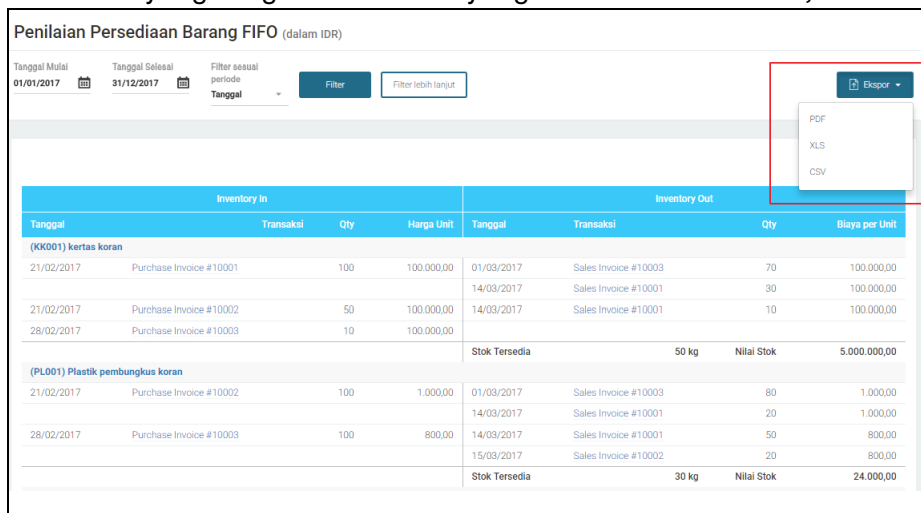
Penilaian Persediaan Barang FIFO (dalam IDR)

Tanggal Mulai
01/01/2017

Tanggal Selesai
31/12/2017

Filter sesuai periode
Tanggal

Filter

Filter lebih lanjut

Ekspor

PDF

XLS

CSV

| Inventory In | | | | Inventory Out | | | |
|---|---|---|---|---|---|---|---|
| Tanggal | Transaksi | Qty | Harga Unit | Tanggal | Transaksi | Qty | Biaya per Unit |
| (KK001) kertas koran | | | | | | | |
| 21/02/2017 | Purchase Invoice #10001 | 100 | 100.000,00 | 01/03/2017 | Sales Invoice #10003 | 70 | 100.000,00 |
| | | | | 14/03/2017 | Sales Invoice #10001 | 30 | 100.000,00 |
| 21/02/2017 | Purchase Invoice #10002 | 50 | 100.000,00 | 14/03/2017 | Sales Invoice #10001 | 10 | 100.000,00 |
| 28/02/2017 | Purchase Invoice #10003 | 10 | 100.000,00 | | | | |
| | | | | Stok Tersedia | 50 kg | Nilai Stok | 5.000.000,00 |
| (PL001) Plastik pembungkus koran | | | | | | | |
| 21/02/2017 | Purchase Invoice #10002 | 100 | 1.000,00 | 01/03/2017 | Sales Invoice #10003 | 80 | 1.000,00 |
| | | | | 14/03/2017 | Sales Invoice #10001 | 20 | 1.000,00 |
| 28/02/2017 | Purchase Invoice #10003 | 100 | 800,00 | 14/03/2017 | Sales Invoice #10001 | 50 | 800,00 |
| | | | | 15/03/2017 | Sales Invoice #10002 | 20 | 800,00 |
| | | | | Stok Tersedia | 30 kg | Nilai Stok | 24.000,00 |